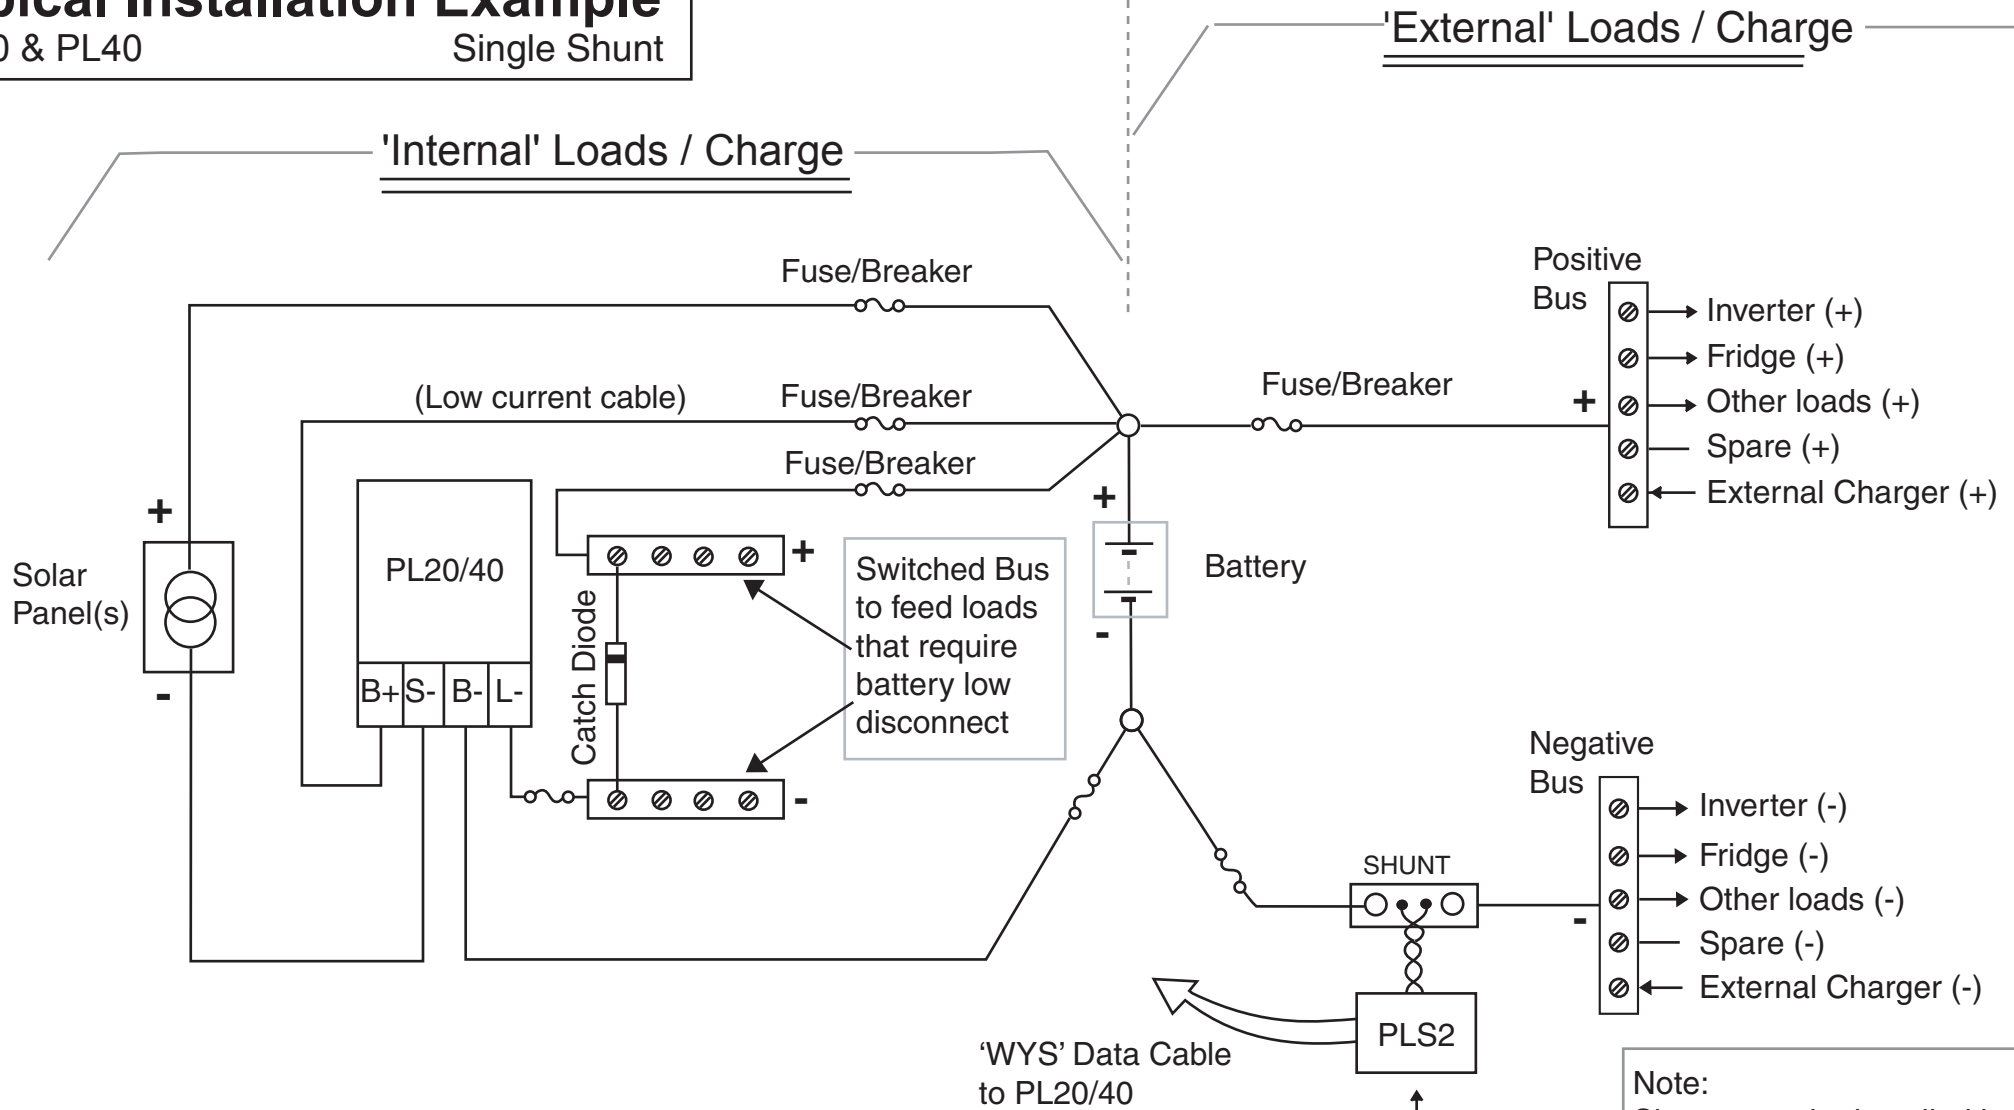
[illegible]pical Installation Example
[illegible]0 & PL40 Single Shunt

'External' Loads / Charge

'Internal' Loads / Charge

Fuse/Breaker

Positive Bus

Inverter (+)
Fridge (+)
Other loads (+)
Spare (+)
External Charger (+)

(Low current cable)
Fuse/Breaker
Fuse/Breaker
+
Fuse/Breaker

+
+
Solar Panel(s)
-
PL20/40
B+ S- B- L-
Catch Diode
+
-
Switched Bus to feed loads that require battery low disconnect
Battery
-

Negative Bus
Inverter (-)
Fridge (-)
Other loads (-)
Spare (-)
External Charger (-)
-
SHUNT
PLS2
'WYS' Data Cable to PL20/40

Note:
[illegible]